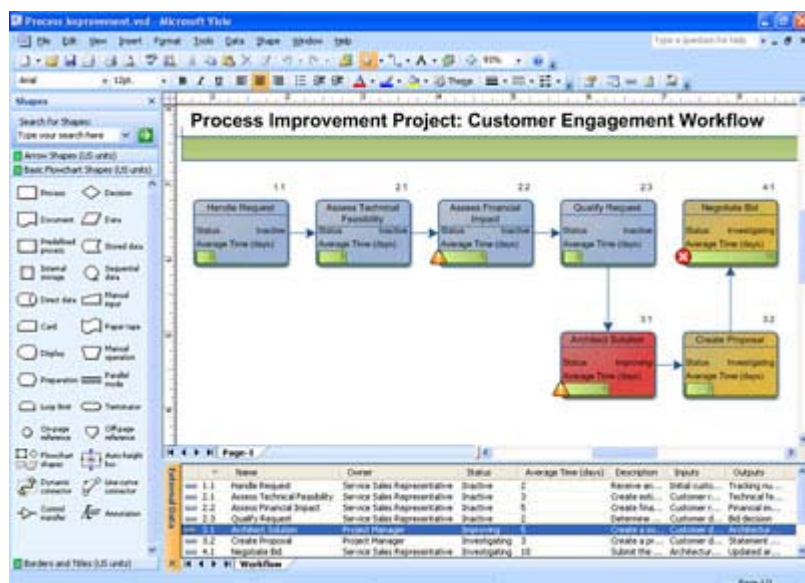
Process Improvement.vsd - Microsoft Visio

File Edit View Insert Format Tools Data Shape Window Help

Type a question for help

Arial

12pt.

Theme

Shapes

Search for Shapes:

Type your search here

Arrow Shapes (US units)

Basic Flowchart Shapes (US units)

Process

Decision

Document

Data

Predefined process

Stored data

Internal storage

Sequential data

Direct data

Manual input

Card

Paper tape

Display

Manual operation

Preparation

Parallel mode

Loop limit

Terminator

On-page reference

Off-page reference

Flowchart shapes

Auto-height box

Dynamic connector

Line-curve connector

Control transfer

Annotation

Borders and Titles (US units)

Process Improvement Project: Customer Engagement Workflow

1.1

Handle Request

Status Inactive

Average Time (days)

2.1

Assess Technical Feasibility

Status Inactive

Average Time (days)

2.2

Assess Financial Impact

Status Inactive

Average Time (days)

2.3

Qualify Request

Status Inactive

Average Time (days)

4.1

Negotiate Bid

Status Investigating

Average Time (days)

3.1

Architect Solution

Status Improving

Average Time (days)

3.2

Create Proposal

Status Investigating

Average Time (days)

Page-1

External Data

| | Name | Owner | Status | Average Time (days) | Description | Inputs | Outputs |
|---|---|---|---|---|---|---|---|
| 1.1 | Handle Request | Service Sales Representative | Inactive | 2 | Receive an... | Initial custo... | Tracking nu... |
| 2.1 | Assess Technical Feasibility | Service Sales Representative | Inactive | 3 | Create esti... | Customer r... | Technical fe... |
| 2.2 | Assess Financial Impact | Service Sales Representative | Inactive | 5 | Create fina... | Customer r... | Financial im... |
| 2.3 | Qualify Request | Service Sales Representative | Inactive | 2 | Determine ... | Customer d... | Bid decision |
| 3.1 | Architect Solution | Project Manager | Improving | 5 | Create a so... | Customer d... | Architectur... |
| 3.2 | Create Proposal | Project Manager | Investigating | 3 | Create a pr... | Customer d... | Statement ... |
| 4.1 | Negotiate Bid | Service Sales Representative | Investigating | 10 | Submit the ... | Architectur... | Updated ar... |

Workflow

Page 1/1